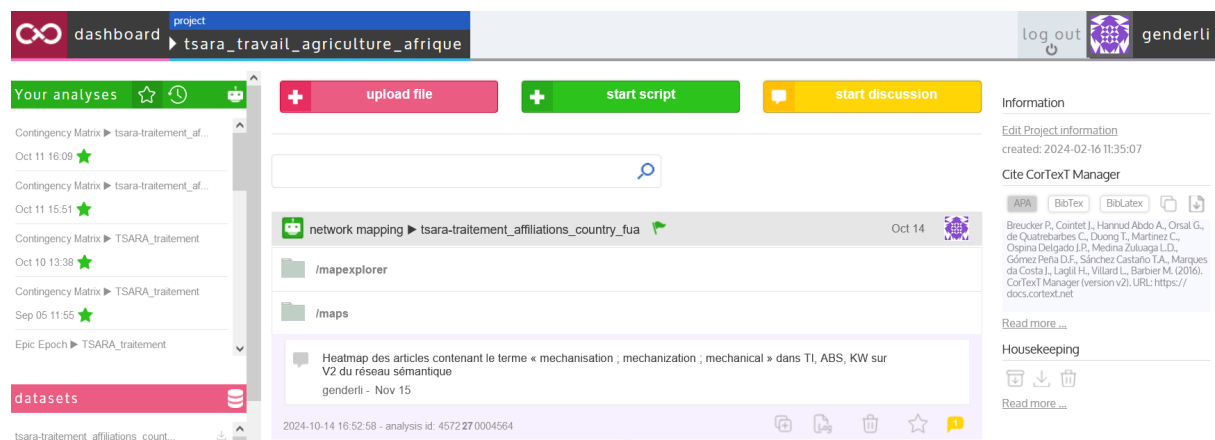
dashboard

project
▸ tsara_travail_agriculture_afrique

log out

genderli

Your analyses

Contingency Matrix ▶ tsara-traitement_af...
Oct 11 16:09

Contingency Matrix ▶ tsara-traitement_af...
Oct 11 15:51

Contingency Matrix ▶ TSARA_traitement
Oct 10 13:38

Contingency Matrix ▶ TSARA_traitement
Sep 05 11:55

Epic Epoch ▶ TSARA_traitement

datasets

tsara-traitement_affiliations_count...

upload file

start script

start discussion

network mapping ▶ tsara-traitement_affiliations_country_fua
Oct 14

/mapexplorer

/maps

Heatmap des articles contenant le terme « mechanisation ; mechanization ; mechanical » dans TI, ABS, KW sur V2 du réseau sémantique
genderli - Nov 15

2024-10-14 16:52:58 - analysis id: 4572270004564

1

Information

Edit Project information
created: 2024-02-16 11:35:07

Cite CorTexT Manager

APA
BibTex
BibLatex

Breucker P., Cointet J., Hannud Abdo A., Orsal G., de Quatrebarbes C., Duong T., Martinez C., Ospina Delgado J.P., Medina Zuluaga L.D., Gómez Peña D.F., Sánchez Castaño T.A., Marques da Costa J., Laglil H., Villard L., Barbier M. (2016). CorTexT Manager (version v2). URL: https://docs.cortext.net

Read more ...

Housekeeping

Read more ...